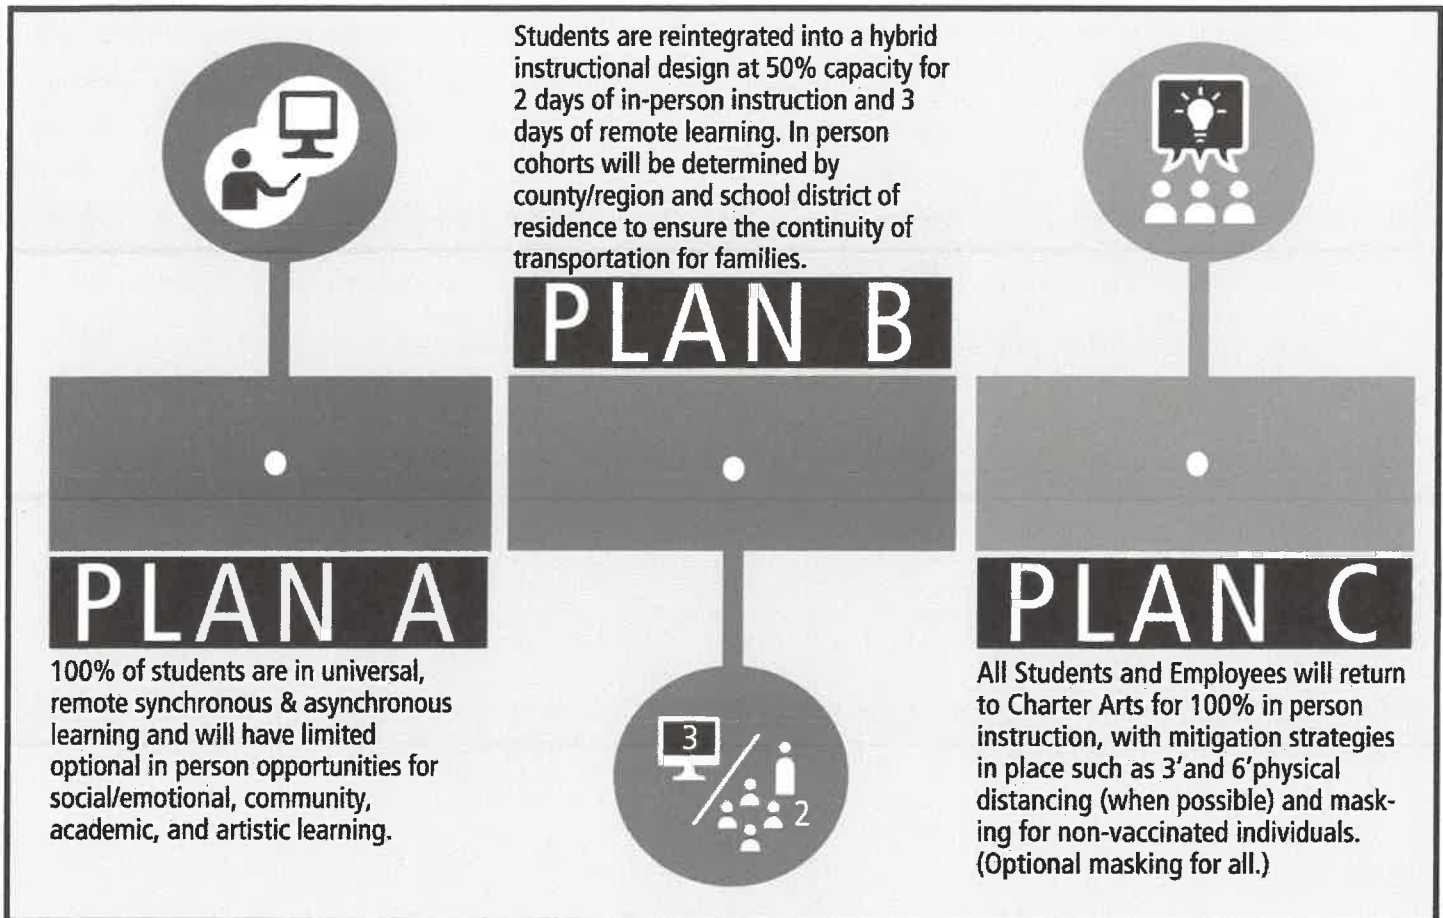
Students are reintegrated into a hybrid instructional design at 50% capacity for 2 days of in-person instruction and 3 days of remote learning. In person cohorts will be determined by county/region and school district of residence to ensure the continuity of transportation for families.

PLAN B

PLAN A

100% of students are in universal, remote synchronous & asynchronous learning and will have limited optional in person opportunities for social/emotional, community, academic, and artistic learning.

3

2

PLAN C

All Students and Employees will return to Charter Arts for 100% in person instruction, with mitigation strategies in place such as 3'and 6'physical distancing (when possible) and masking for non-vaccinated individuals. (Optional masking for all.)